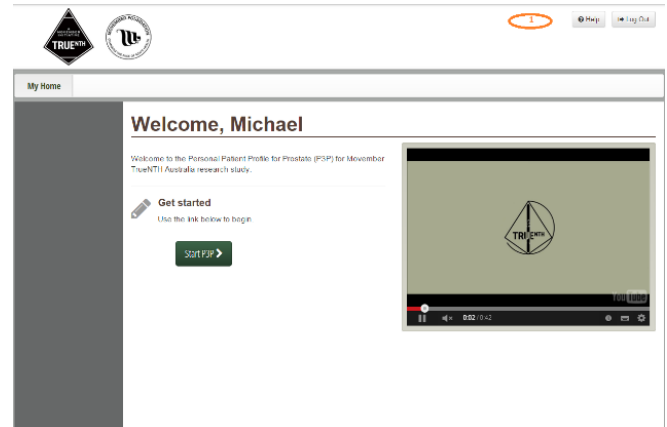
TRUENTH

1

Help

Log Out

My Home

Welcome, Michael

Welcome to the Personal Patient Profile for Prostate (P3P) for Movember TrueNTH Australia research study.

Get started

Use the link below to begin.

Start P3P

TRUENTH

YouTube

0:02 / 0:42